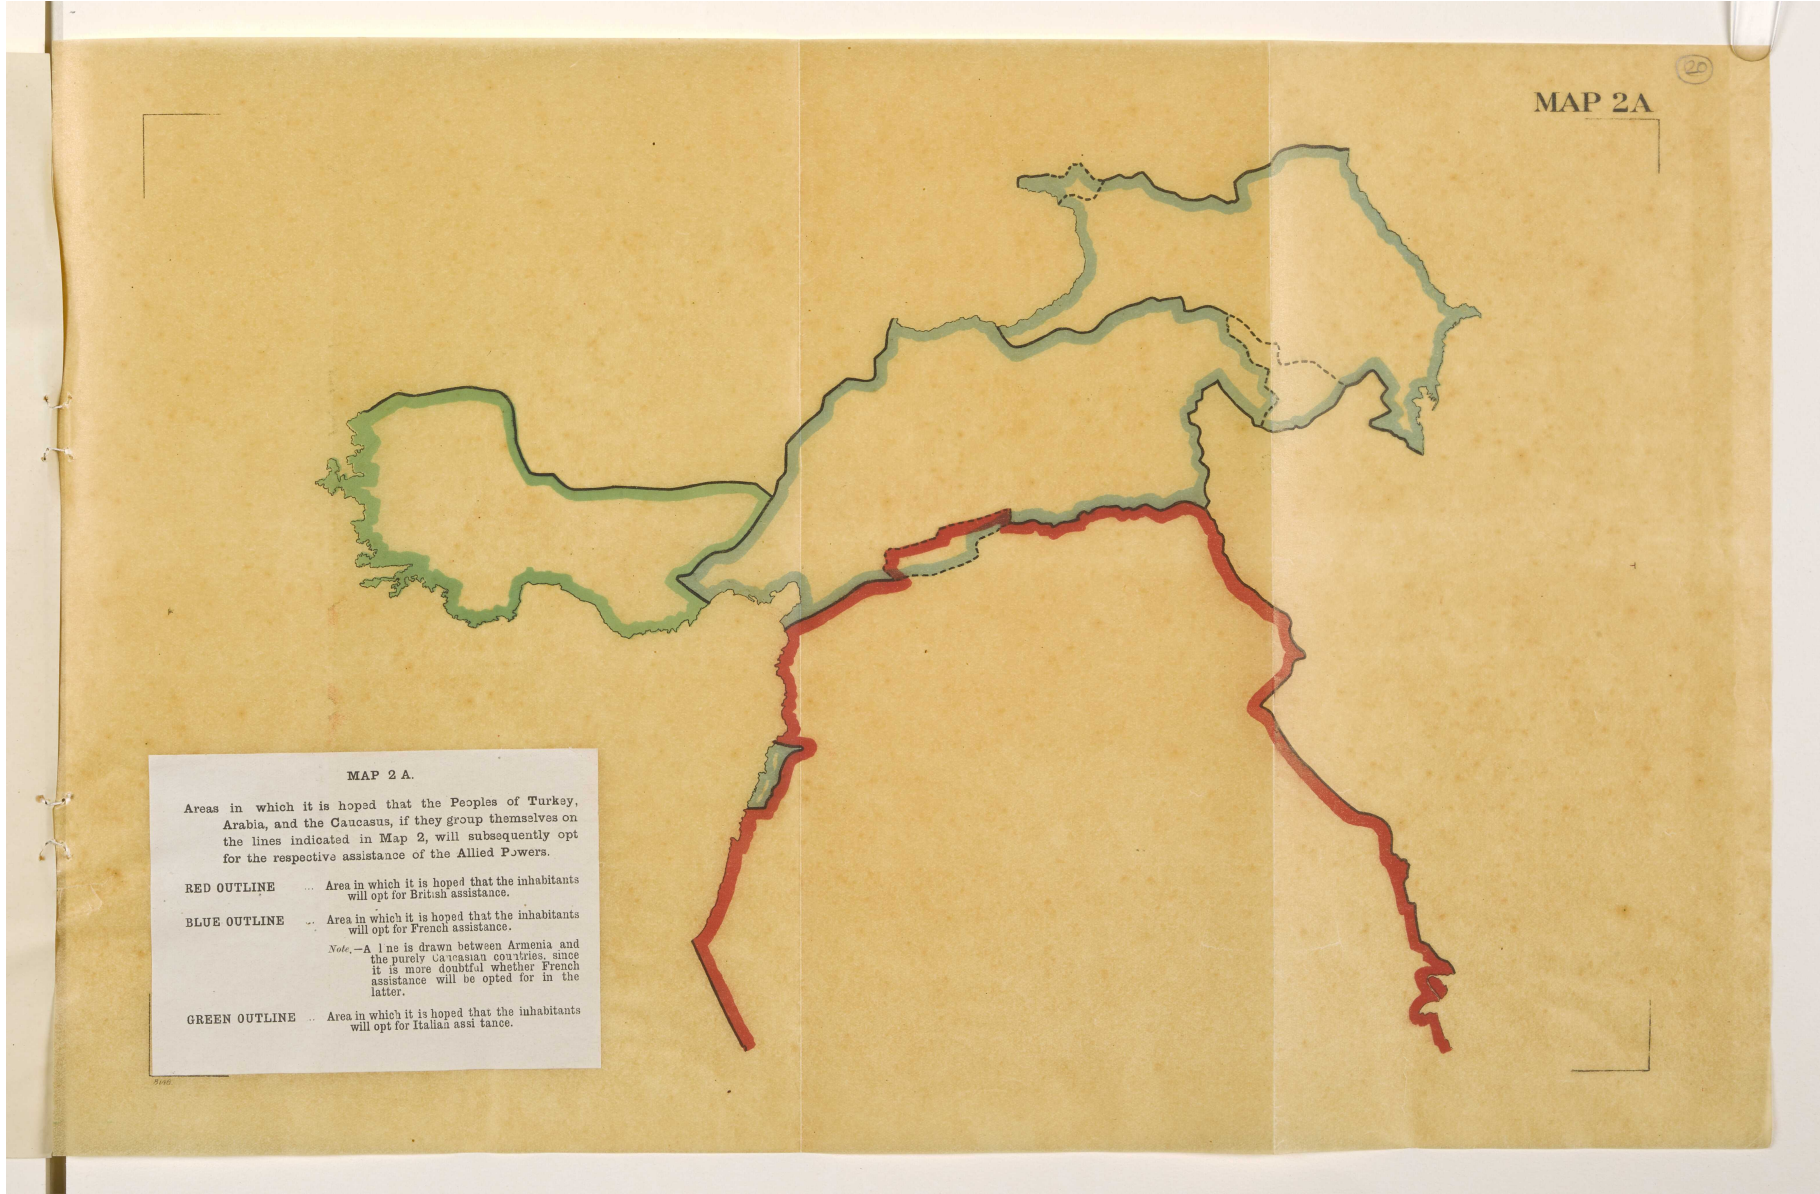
(20)

MAP 2A

MAP 2 A.

Areas in which it is hoped that the Peoples of Turkey, Arabia, and the Caucasus, if they group themselves on the lines indicated in Map 2, will subsequently opt for the respective assistance of the Allied Powers.

RED OUTLINE ... Area in which it is hoped that the inhabitants will opt for British assistance.

BLUE OUTLINE ... Area in which it is hoped that the inhabitants will opt for French assistance.

Note.—A line is drawn between Armenia and the purely Caucasian countries, since it is more doubtful whether French assistance will be opted for in the latter.

GREEN OUTLINE ... Area in which it is hoped that the inhabitants will opt for Italian assi tance.

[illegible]